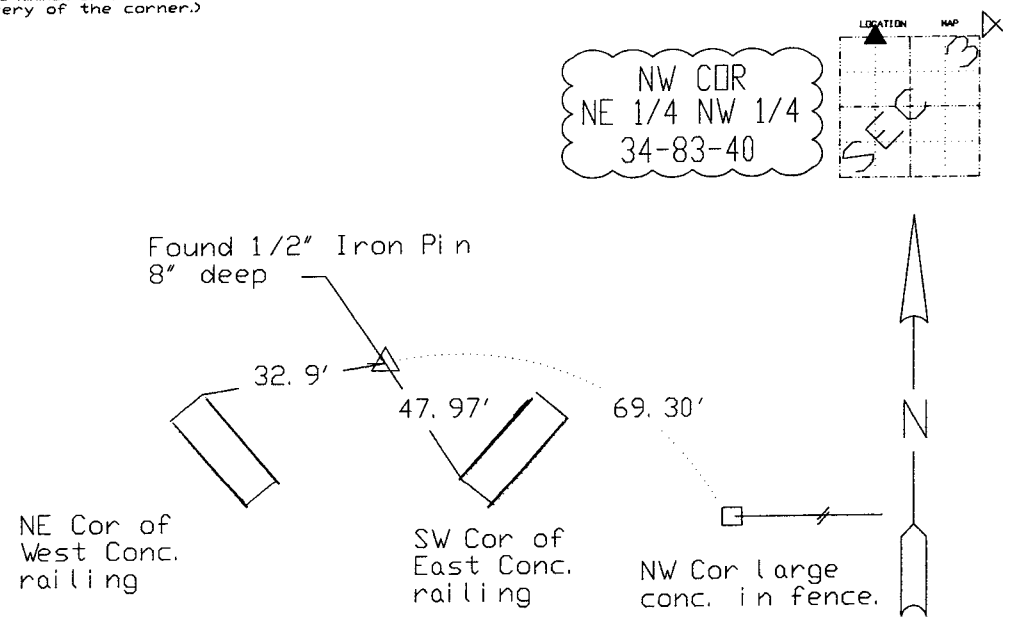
ery of the corner.)

NW COR
NE 1/4 NW 1/4
34-83-40

LOCATION MAP

SEC 3

Found 1/2" Iron Pin
8" deep

32.9'

47.97'

69.30'

N

NE Cor of
West Conc.
railing

SW Cor of
East Conc.
railing

NW Cor large
conc. in fence.